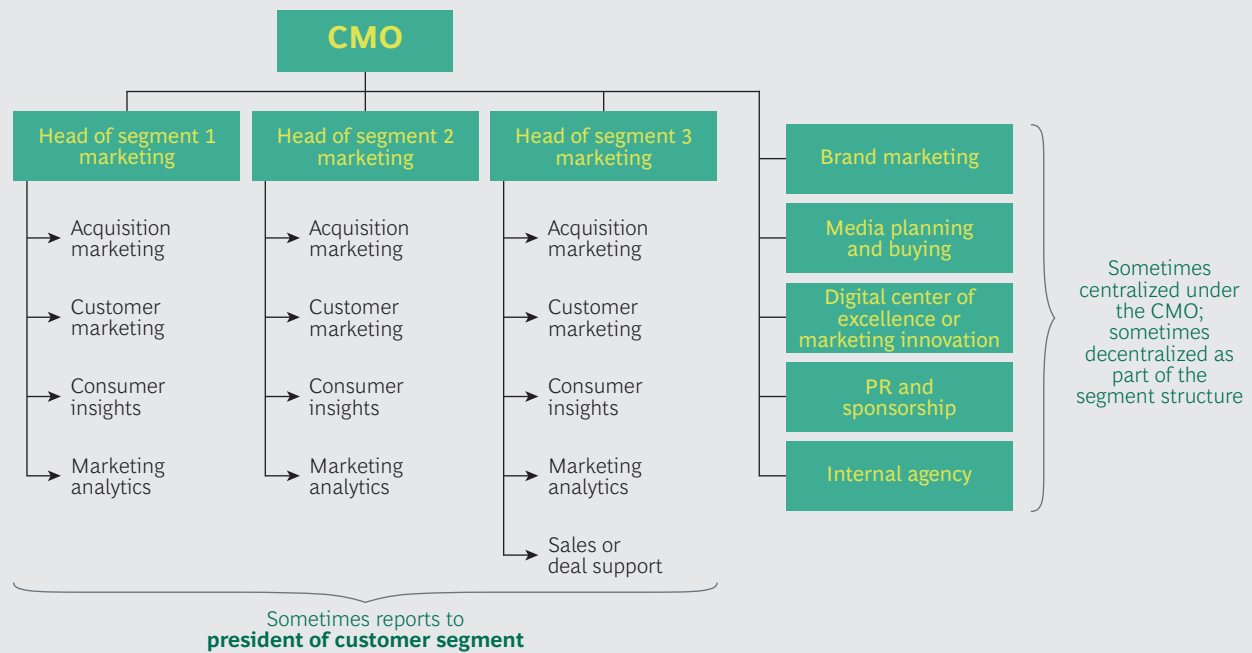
CMO

Head of segment 1 marketing

Acquisition marketing

Customer marketing

Consumer insights

Marketing analytics

Head of segment 2 marketing

Acquisition marketing

Customer marketing

Consumer insights

Marketing analytics

Head of segment 3 marketing

Acquisition marketing

Customer marketing

Consumer insights

Marketing analytics

Sales or deal support

Brand marketing

Media planning and buying

Digital center of excellence or marketing innovation

PR and sponsorship

Internal agency

Sometimes centralized under the CMO; sometimes decentralized as part of the segment structure

Sometimes reports to **president of customer segment**